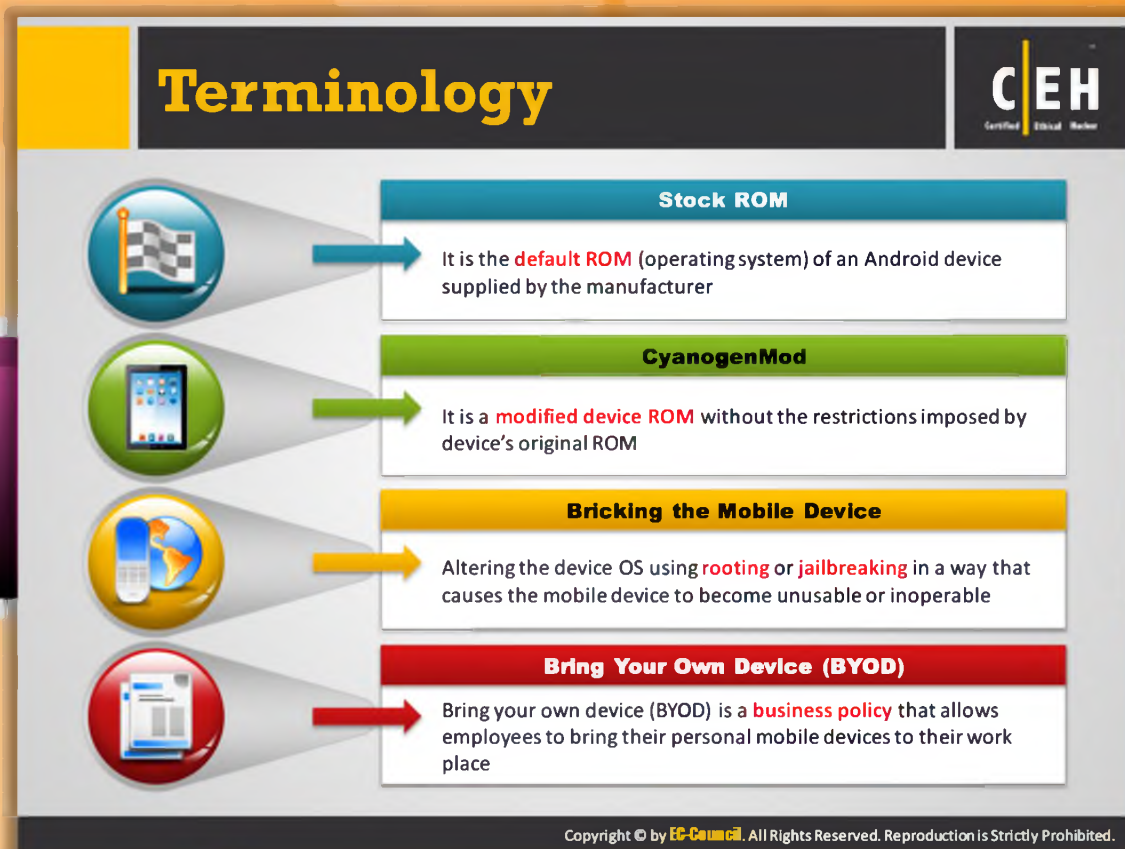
Terminology

C|EH
Certified Ethical Hacker

Stock ROM

It is the default ROM (operating system) of an Android device supplied by the manufacturer

CyanogenMod

It is a modified device ROM without the restrictions imposed by device's original ROM

Bricking the Mobile Device

Altering the device OS using rooting or jailbreaking in a way that causes the mobile device to become unusable or inoperable

Bring Your Own Device (BYOD)

Bring your own device (BYOD) is a business policy that allows employees to bring their personal mobile devices to their work place

Copyright © by EC-Council. All Rights Reserved. Reproduction is Strictly Prohibited.